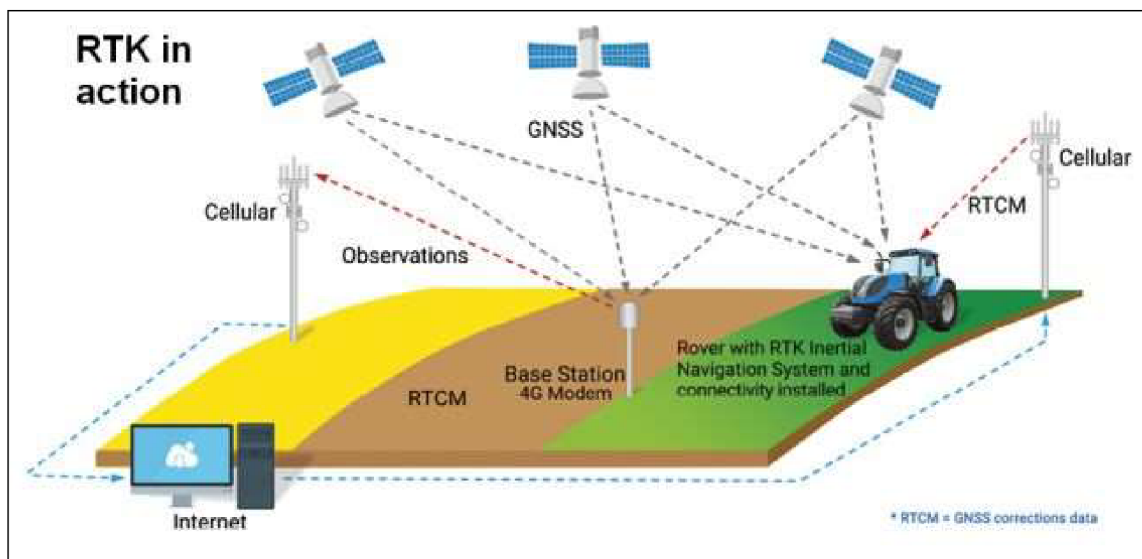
RTK in action

GNSS

Cellular

Cellular

RTCM

Observations

RTCM

Base Station
4G Modem

Rover with RTK Inertial Navigation System and connectivity installed

Internet

* RTCM = GNSS corrections data